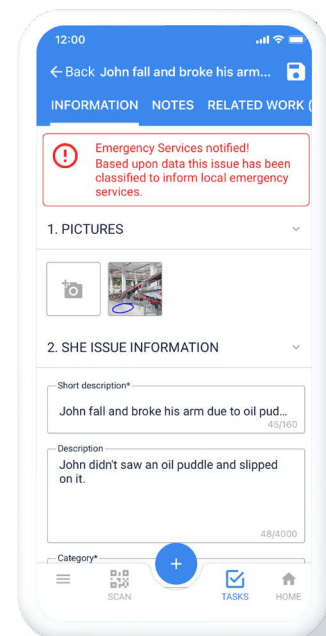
12:00

← Back John fall and broke his arm...

INFORMATION NOTES RELATED WORK (

Emergency Services notified!
Based upon data this issue has been classified to inform local emergency services.

1. PICTURES

2. SHE ISSUE INFORMATION

Short description*
John fall and broke his arm due to oil pud...
45/160

Description
John didn't saw an oil puddle and slipped on it.
48/4000

Category*

SCAN TASKS HOME